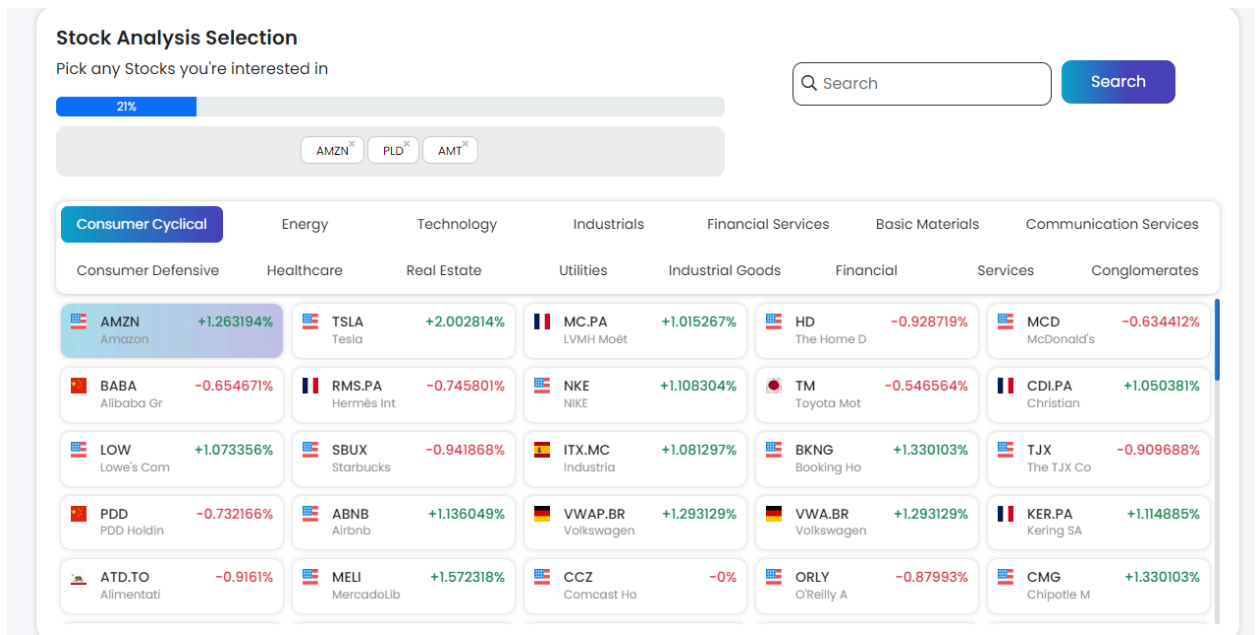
Stock Analysis Selection

Pick any Stocks you're interested in

21%

AMZN× PLD× AMT×

Search

Search

Consumer Cyclical Energy Technology Industrials Financial Services Basic Materials Communication Services

Consumer Defensive Healthcare Real Estate Utilities Industrial Goods Financial Services Conglomerates

| | | | | |
|---|---|---|---|---|
| AMZN +1.263194% Amazon | TSLA +2.002814% Tesla | MC.PA +1.015267% LVMH Moët | HD -0.928719% The Home D | MCD -0.634412% McDonald's |
| BABA -0.654671% Alibaba Gr | RMS.PA -0.745801% Hermès Int | NKE +1.108304% NIKE | TM -0.546564% Toyota Mot | CDI.PA +1.050381% Christian |
| LOW +1.073356% Lowe's Com | SBUX -0.941868% Starbucks | ITX.MC +1.081297% Industria | BKNG +1.330103% Booking Ho | TJX -0.909688% The TJX Co |
| PDD -0.732166% PDD Holdin | ABNB +1.136049% Airbnb | VWAP.BR +1.293129% Volkswagen | VWA.BR +1.293129% Volkswagen | KER.PA +1.114885% Kering SA |
| ATD.TO -0.9161% Alimentati | MELI +1.572318% MercadoLib | CCZ -0% Comcast Ho | ORLY -0.87993% O'Reilly A | CMG +1.330103% Chipotle M |